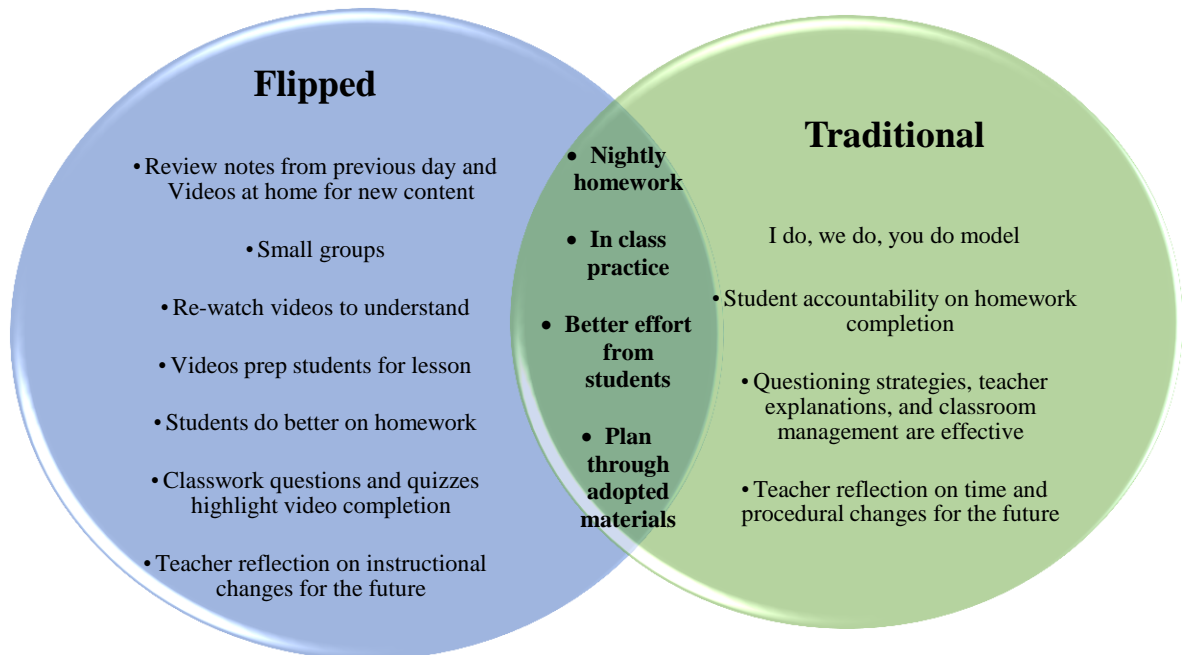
Flipped

• Review notes from previous day and Videos at home for new content

• Small groups

• Re-watch videos to understand

• Videos prep students for lesson

• Students do better on homework

• Classwork questions and quizzes highlight video completion

• Teacher reflection on instructional changes for the future

• Nightly homework

• In class practice

• Better effort from students

• Plan through adopted materials

Traditional

I do, we do, you do model

• Student accountability on homework completion

• Questioning strategies, teacher explanations, and classroom management are effective

• Teacher reflection on time and procedural changes for the future